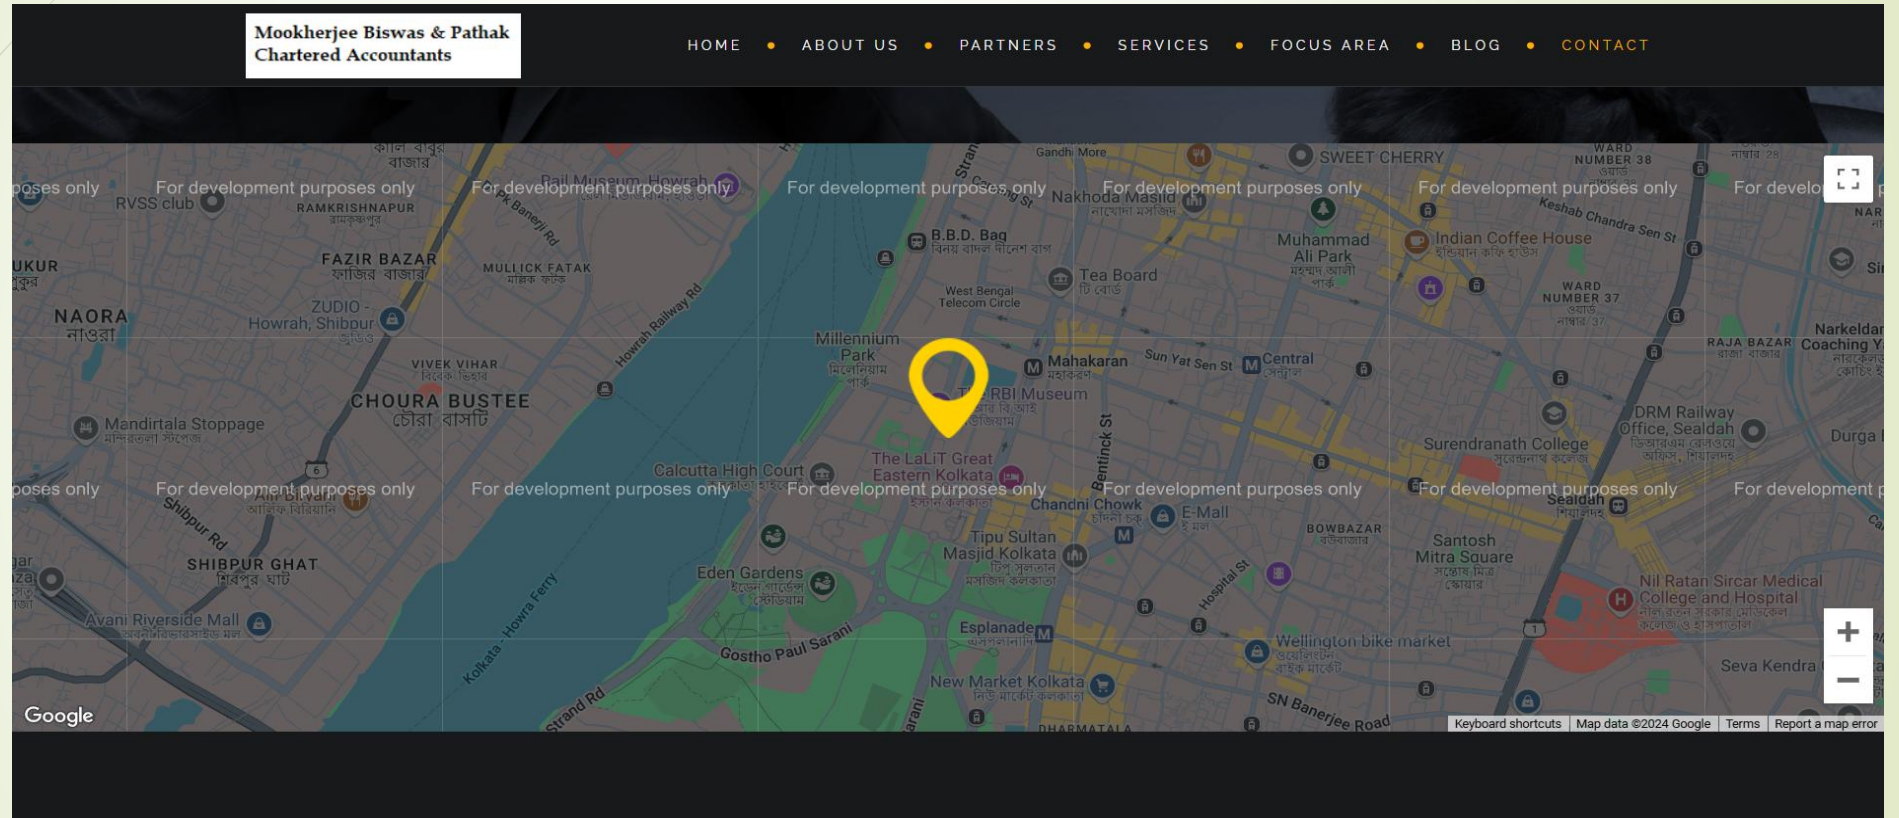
Mookherjee Biswas & Pathak
Chartered Accountants

HOME • ABOUT US • PARTNERS • SERVICES • FOCUS AREA • BLOG • CONTACT

For development purposes only
For development purposes only
For development purposes only
For development purposes only
For development purposes only
For development purposes only
For development purposes only
For development purposes only
For development purposes only
For development purposes only
For development purposes only
For development purposes only

RVSS club
RAMKRISHNAPUR
Rail Museum, Howrah
Gandhi More
SWEET CHERRY
WARD NUMBER 38
Nakhoda Masjid
Keshab Chandra Sen St
FAZIR BAZAR
MULLICK FATAK
B.B.D. Bag
Muhammad Ali Park
Indian Coffee House
UKUR
NAORA
ZUDIO - Howrah, Shibpur
Howrah Railway Rd
Tea Board
West Bengal Telecom Circle
WARD NUMBER 37
Narkeldanga
RAJA BAZAR
Coaching
VIVEK VIHAR
Millennium Park
Mahakaran
Sun Yat Sen St
Central
CHOURA BUSTEE
The RBI Museum
Mandirtala Stoppage
Bentinck St
DRM Railway Office, Sealdah
Surendranath College
Durga
Calcutta High Court
The LaLiT Great Eastern Kolkata
Sealdah
Shibpur Rd
Chandni Chowk
E-Mall
BOWBAZAR
SHIBPUR GHAT
Tipu Sultan Masjid Kolkata
Santosh Mitra Square
Eden Gardens
Hospital St
Nil Ratan Sircar Medical College and Hospital
Avani Riverside Mall
Kolkata - Howra Ferry
Esplanade
Wellington bike market
Gostho Paul Sarani
Seva Kendra
New Market Kolkata
Strand Rd
SN Banerjee Road
DHARMATALA
Google
Keyboard shortcuts
Map data ©2024 Google
Terms
Report a map error